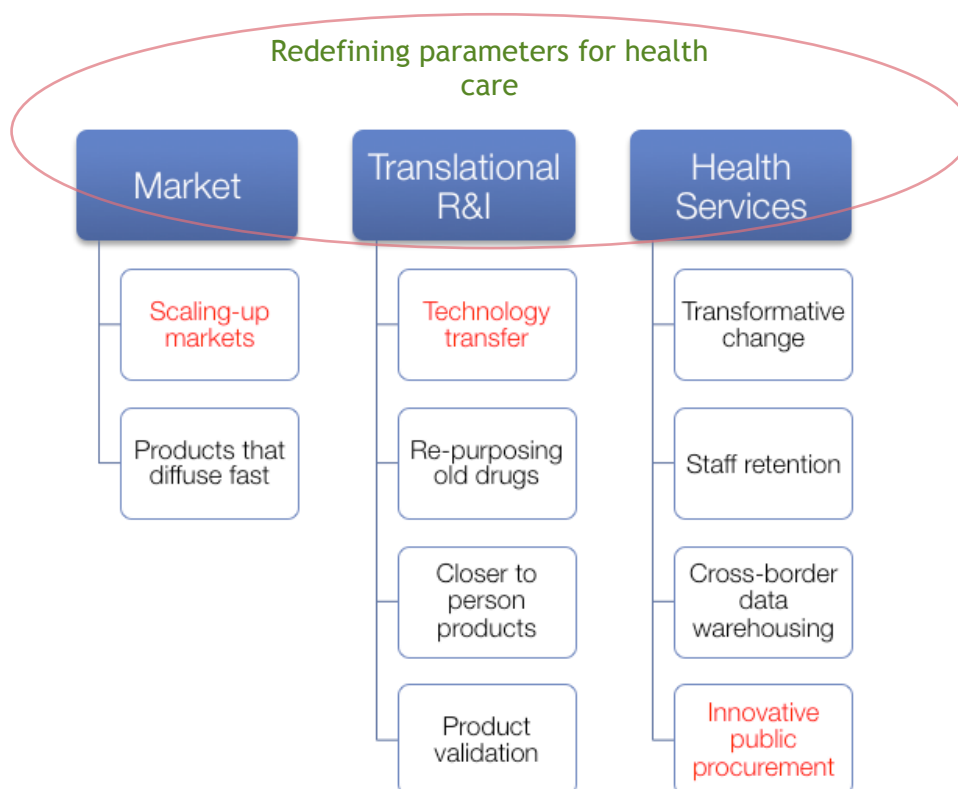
Redefining parameters for health care

Market

Scaling-up markets

Products that diffuse fast

Translational R&I

Technology transfer

Re-purposing old drugs

Closer to person products

Product validation

Health Services

Transformative change

Staff retention

Cross-border data warehousing

Innovative public procurement